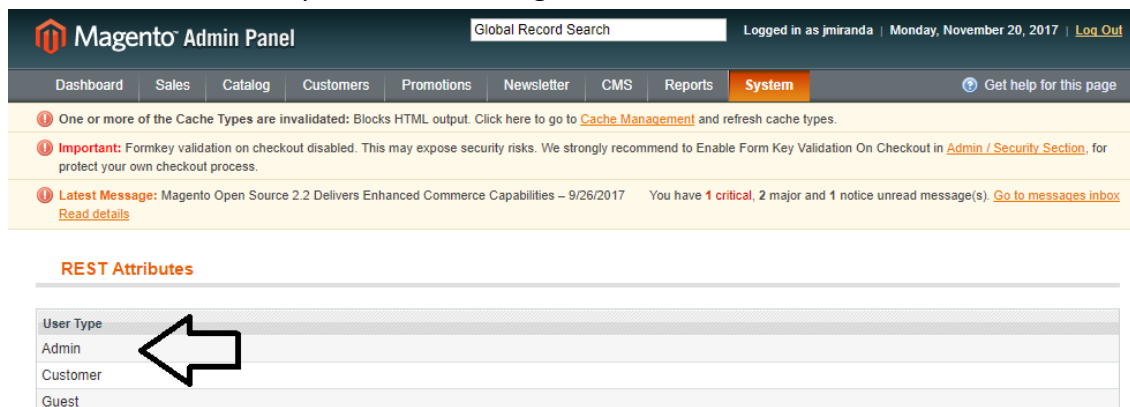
Magento Admin Panel

Global Record Search

Logged in as jmiranda | Monday, November 20, 2017 | Log Out

Dashboard | Sales | Catalog | Customers | Promotions | Newsletter | CMS | Reports | System

Get help for this page

One or more of the Cache Types are invalidated: Blocks HTML output. Click here to go to Cache Management and refresh cache types.

Important: Formkey validation on checkout disabled. This may expose security risks. We strongly recommend to Enable Form Key Validation On Checkout in Admin / Security Section, for protect your own checkout process.

Latest Message: Magento Open Source 2.2 Delivers Enhanced Commerce Capabilities – 9/26/2017 You have 1 critical, 2 major and 1 notice unread message(s). Go to messages inbox
Read details

REST Attributes

| User Type |
|---|
| Admin |
| Customer |
| Guest |